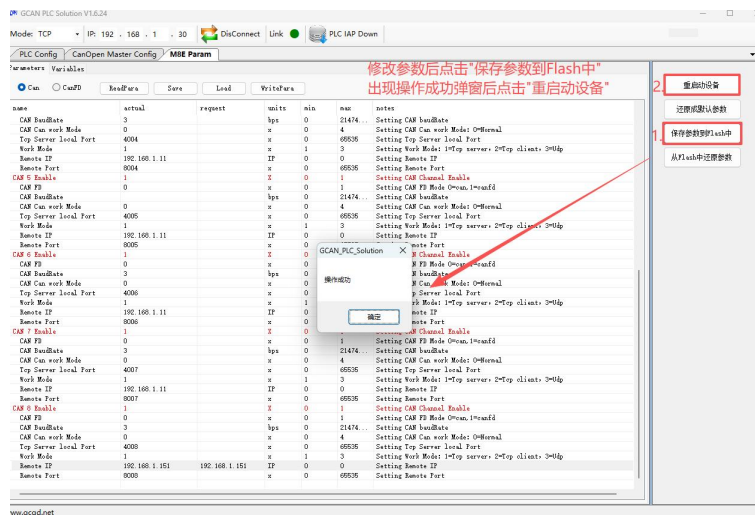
GCAN PLC Solution V1.6.24

Mode: TCP IP: 192 . 168 . 1 . 30 DisConnect Link PLC IAP Down

PLC Config CanOpen Master Config M8E Param

Parameters Variables

修改参数后点击"保存参数到Flash中"
出现操作成功弹窗后点击"重启动设备"

Can CanFD ReadPara Save Load WritePara

| name | actual | request | units | min | max | notes |
|---|---|---|---|---|---|---|
| CAN BaudRate | 3 | | bps | 0 | 21474... | Setting CAN BaudRate |
| CAN Can work Mode | 0 | | x | 0 | 4 | Setting CAN Can work Mode: 0=Normal |
| Tcp Server local Port | 4004 | | x | 0 | 65535 | Setting Tcp Server local Port |
| Work Mode | 1 | | x | 1 | 3 | Setting Work Mode: 1=Tcp server, 2=Tcp client, 3=Udp |
| Remote IP | 192.168.1.11 | | IP | 0 | 0 | Setting Remote IP |
| Remote Port | 8004 | | x | 0 | 65535 | Setting Remote Port |
| CAN 5 Enable | 1 | | X | 0 | 1 | Setting CAN Channel Enable |
| CAN FD | 0 | | x | 0 | 1 | Setting CAN FD Mode 0=can,1=canfd |
| CAN BaudRate | | | bps | 0 | 21474... | Setting CAN BaudRate |
| CAN Can work Mode | 0 | | x | 0 | 4 | Setting CAN Can work Mode: 0=Normal |
| Tcp Server local Port | 4005 | | x | 0 | 65535 | Setting Tcp Server local Port |
| Work Mode | 1 | | x | 1 | 3 | Setting Work Mode: 1=Tcp server, 2=Tcp client, 3=Udp |
| Remote IP | 192.168.1.11 | | IP | 0 | 0 | Setting Remote IP |
| Remote Port | 8005 | | x | 0 | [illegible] | Setting Remote Port |
| CAN 6 Enable | 1 | | X | 0 | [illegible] | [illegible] Channel Enable |
| CAN FD | 0 | | x | 0 | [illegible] | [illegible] FD Mode 0=can,1=canfd |
| CAN BaudRate | 3 | | bps | 0 | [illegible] | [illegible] BaudRate |
| CAN Can work Mode | 0 | | x | 0 | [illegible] | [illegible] Can work Mode: 0=Normal |
| Tcp Server local Port | 4006 | | x | 0 | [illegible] | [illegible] Server local Port |
| Work Mode | 1 | | x | 1 | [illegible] | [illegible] Mode: 1=Tcp server, 2=Tcp client, 3=Udp |
| Remote IP | 192.168.1.11 | | IP | 0 | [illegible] | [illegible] IP |
| Remote Port | 8006 | | x | 0 | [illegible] | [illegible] Port |
| CAN 7 Enable | 1 | | X | 0 | 1 | Setting CAN Channel Enable |
| CAN FD | 0 | | x | 0 | 1 | Setting CAN FD Mode 0=can,1=canfd |
| CAN BaudRate | 3 | | bps | 0 | 21474... | Setting CAN BaudRate |
| CAN Can work Mode | 0 | | x | 0 | 4 | Setting CAN Can work Mode: 0=Normal |
| Tcp Server local Port | 4007 | | x | 0 | 65535 | Setting Tcp Server local Port |
| Work Mode | 1 | | x | 1 | 3 | Setting Work Mode: 1=Tcp server, 2=Tcp client, 3=Udp |
| Remote IP | 192.168.1.11 | | IP | 0 | 0 | Setting Remote IP |
| Remote Port | 8007 | | x | 0 | 65535 | Setting Remote Port |
| CAN 8 Enable | 1 | | X | 0 | 1 | Setting CAN Channel Enable |
| CAN FD | 0 | | x | 0 | 1 | Setting CAN FD Mode 0=can,1=canfd |
| CAN BaudRate | 3 | | bps | 0 | 21474... | Setting CAN BaudRate |
| CAN Can work Mode | 0 | | x | 0 | 4 | Setting CAN Can work Mode: 0=Normal |
| Tcp Server local Port | 4008 | | x | 0 | 65535 | Setting Tcp Server local Port |
| Work Mode | 1 | | x | 1 | 3 | Setting Work Mode: 1=Tcp server, 2=Tcp client, 3=Udp |
| Remote IP | 192.168.1.151 | 192.168.1.151 | IP | 0 | 0 | Setting Remote IP |
| Remote Port | 8008 | | x | 0 | 65535 | Setting Remote Port |

GCAN_PLC_Solution
操作成功
确定

2. 重启动设备
还原成默认参数
1. 保存参数到Flash中
从Flash中还原参数

www.gcgd.net